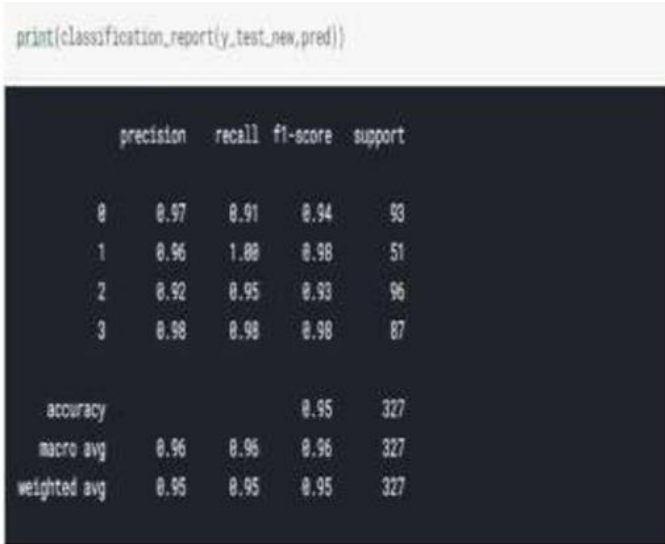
print(classification_report(y_test_new,pred))

| | precision | recall | f1-score | support |
|---|---|---|---|---|
| 0 | 0.97 | 0.91 | 0.94 | 93 |
| 1 | 0.96 | 1.00 | 0.98 | 51 |
| 2 | 0.92 | 0.95 | 0.93 | 96 |
| 3 | 0.98 | 0.98 | 0.98 | 87 |
| | | | | |
| accuracy | | | 0.95 | 327 |
| macro avg | 0.96 | 0.96 | 0.96 | 327 |
| weighted avg | 0.95 | 0.95 | 0.95 | 327 |